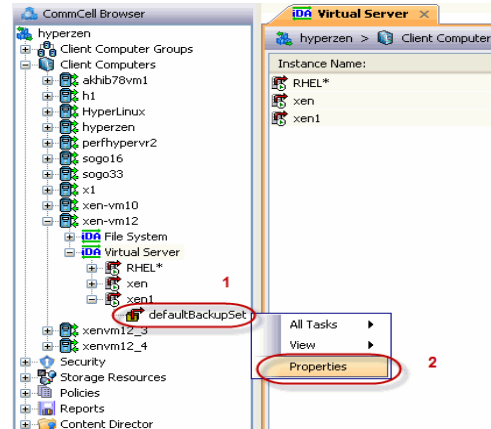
CommCell Browser
hyperzen
Client Computer Groups
Client Computers
akhib78vm1
h1
HyperLinux
hyperzen
perfhypervr2
sogo16
sogo33
x1
xen-vm10
xen-vm12
iDA File System
iDA Virtual Server
RHEL*
xen
xen1
defaultBackupSet
xenvm12_3
xenvm12_4
Security
Storage Resources
Policies
Reports
Content Director

1
2

All Tasks
View
Properties

iDA Virtual Server
hyperzen > Client Computer
Instance Name:
RHEL*
xen
xen1